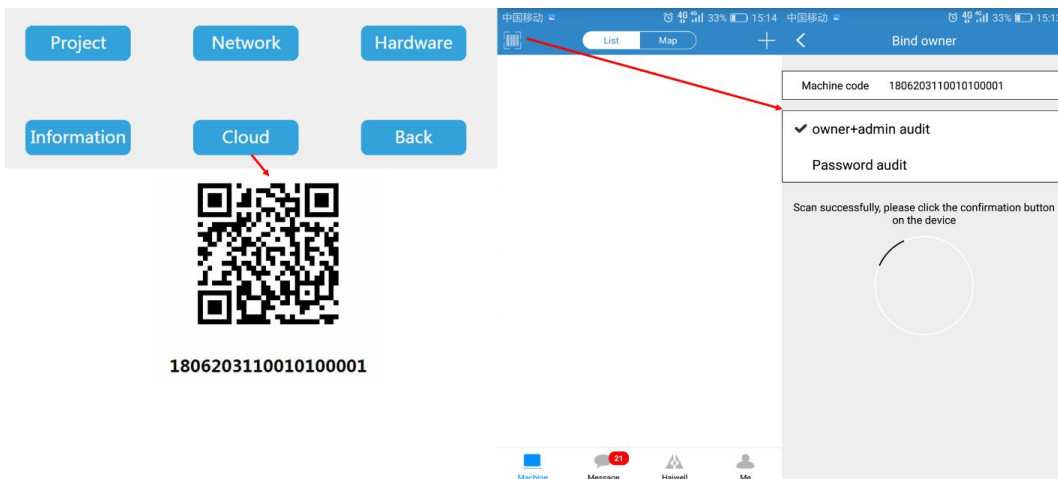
Project
Network
Hardware
Information
Cloud
Back

1806203110010100001

中国移动 4G 33% 15:14

List
Map
+

21
Machine
Message
Haiwell
Me

中国移动 4G 33% 15:1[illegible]

Bind owner

Machine code 1806203110010100001

✔ owner+admin audit
Password audit

Scan successfully, please click the confirmation button on the device